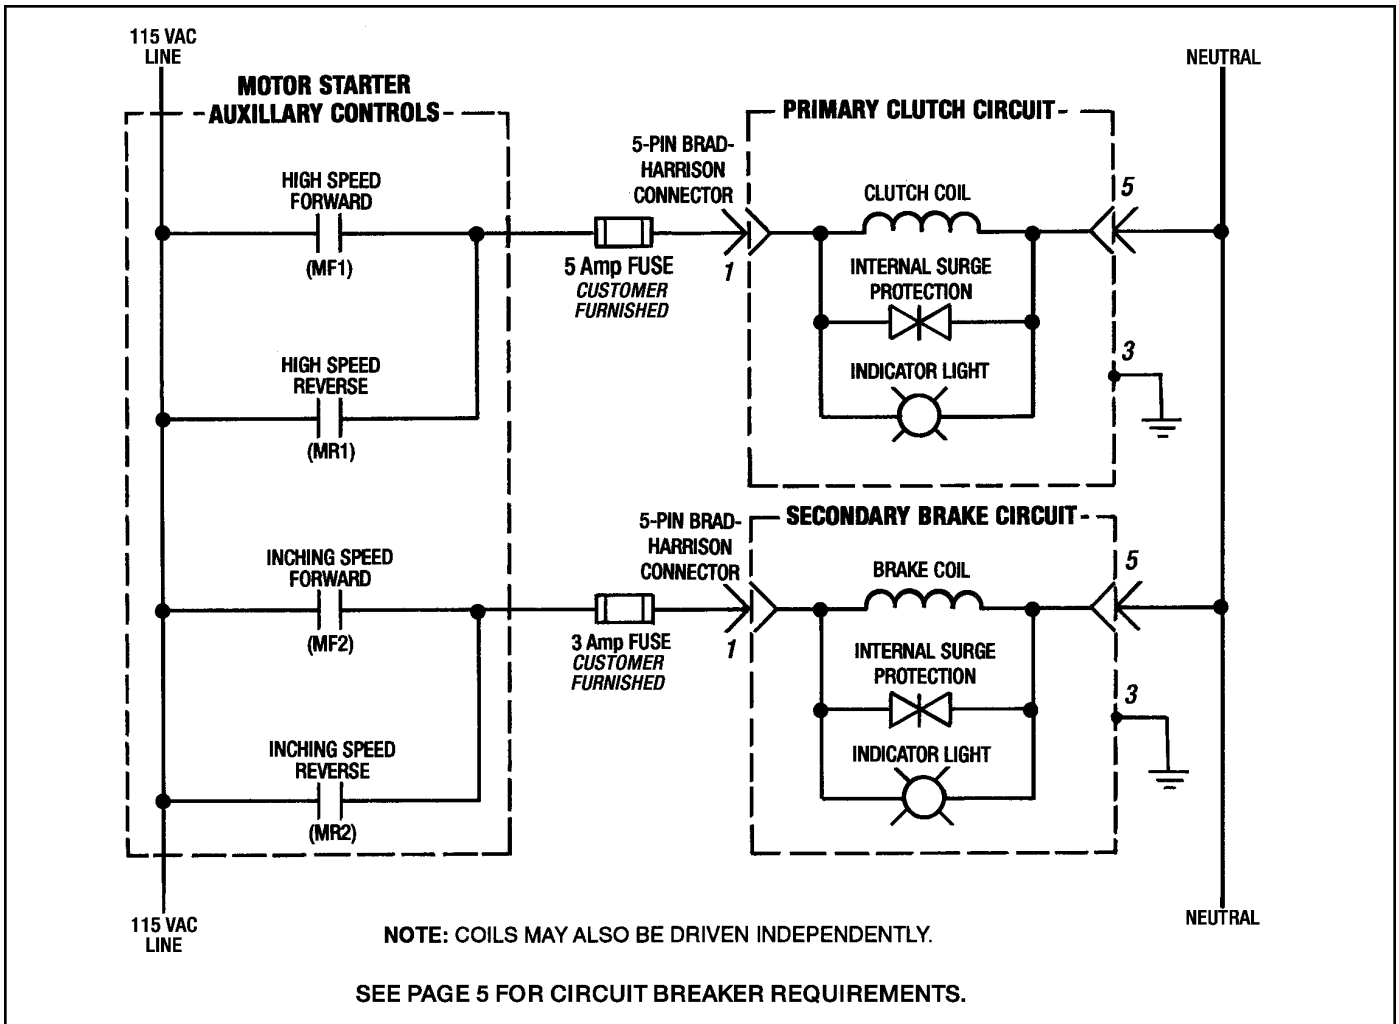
115 VAC LINE

NEUTRAL

MOTOR STARTER AUXILLARY CONTROLS

HIGH SPEED FORWARD

(MF1)

HIGH SPEED REVERSE

(MR1)

INCHING SPEED FORWARD

(MF2)

INCHING SPEED REVERSE

(MR2)

5-PIN BRAD-HARRISON CONNECTOR

5 Amp FUSE
CUSTOMER FURNISHED

1

PRIMARY CLUTCH CIRCUIT

CLUTCH COIL

INTERNAL SURGE PROTECTION

INDICATOR LIGHT

5

3

5-PIN BRAD-HARRISON CONNECTOR

3 Amp FUSE
CUSTOMER FURNISHED

1

SECONDARY BRAKE CIRCUIT

BRAKE COIL

INTERNAL SURGE PROTECTION

INDICATOR LIGHT

5

3

115 VAC LINE

NEUTRAL

NOTE: COILS MAY ALSO BE DRIVEN INDEPENDENTLY.

SEE PAGE 5 FOR CIRCUIT BREAKER REQUIREMENTS.